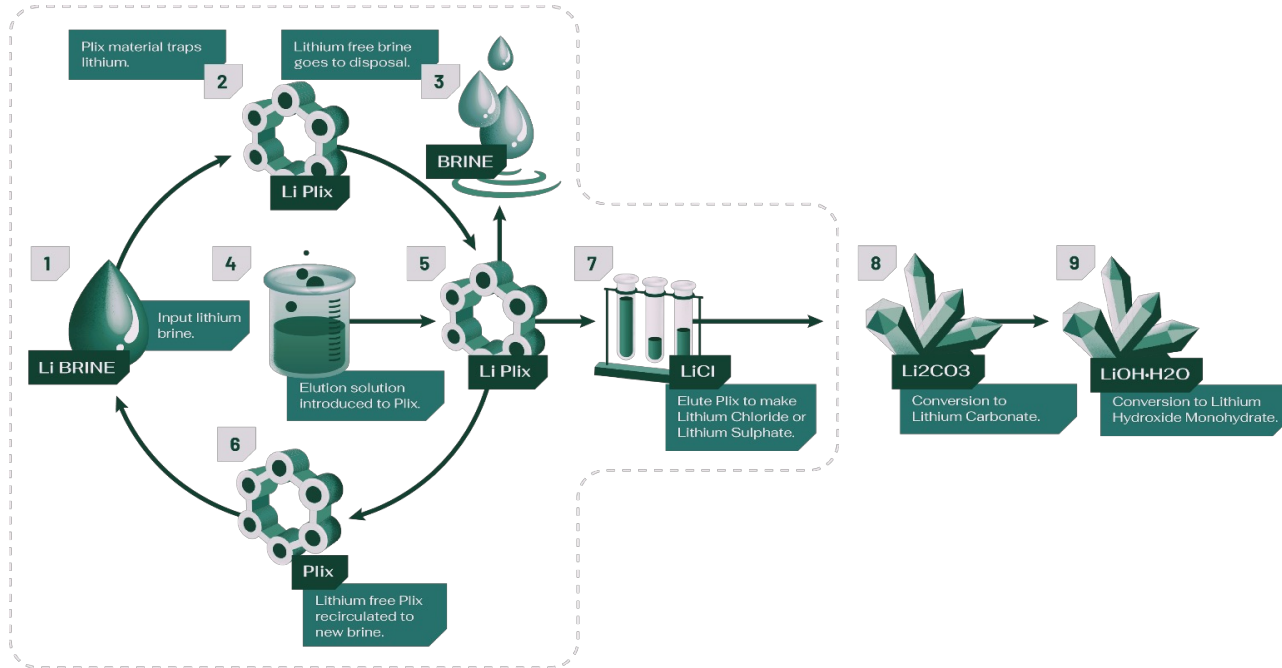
Plix material traps lithium.

2

Li Plix

Lithium free brine goes to disposal.

3

BRINE

1

Li BRINE

Input lithium brine.

4

Elution solution introduced to Plix.

5

Li Plix

7

LiCl

Elute Plix to make Lithium Chloride or Lithium Sulphate.

8

Li2CO3

Conversion to Lithium Carbonate.

9

LiOH•H2O

Conversion to Lithium Hydroxide Monohydrate.

6

Plix

Lithium free Plix recirculated to new brine.